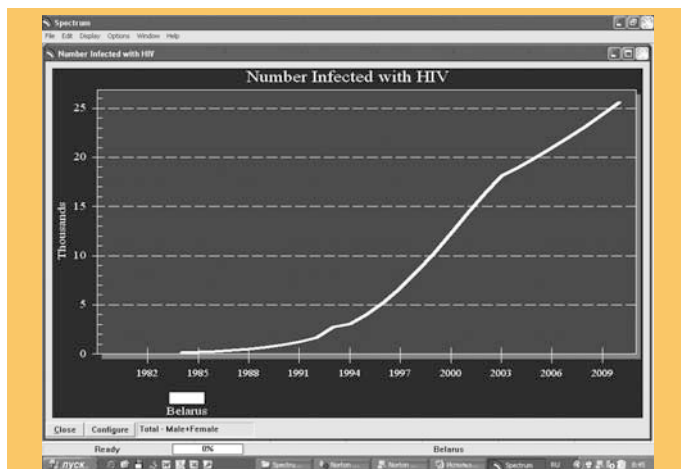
Spectrum
File Edit Display Options Window Help
Number Infected with HIV

Number Infected with HIV

Thousands

25
20
15
10
5
0

1982 1985 1988 1991 1994 1997 2000 2003 2006 2009

Belarus

Close Configure Total - Male+Female

Ready 0% Belarus

пуск Spectru... Norton ... Norton ... Исполь... Spectrum RU 8:45